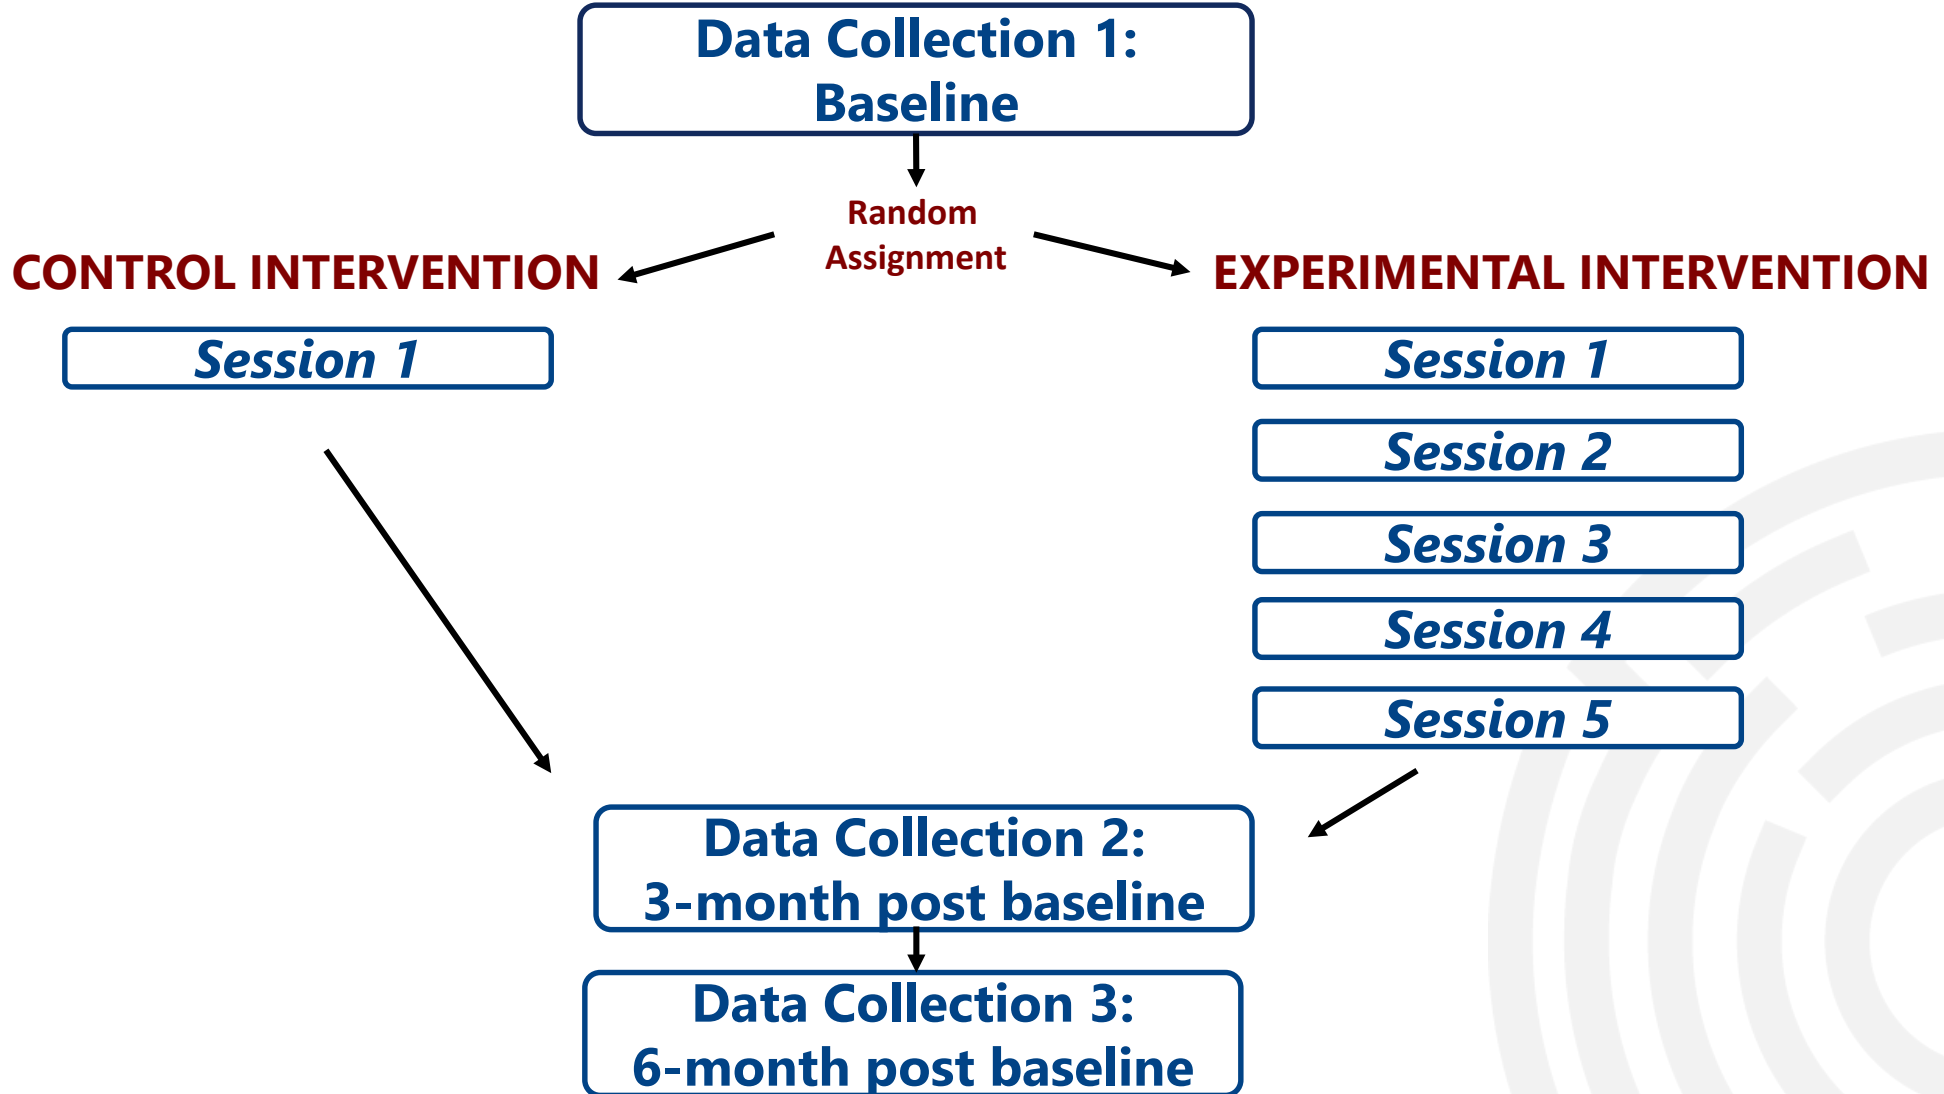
Data Collection 1:
Baseline

Random Assignment

CONTROL INTERVENTION

Session 1

EXPERIMENTAL INTERVENTION

Session 1

Session 2

Session 3

Session 4

Session 5

Data Collection 2:
3-month post baseline

Data Collection 3:
6-month post baseline